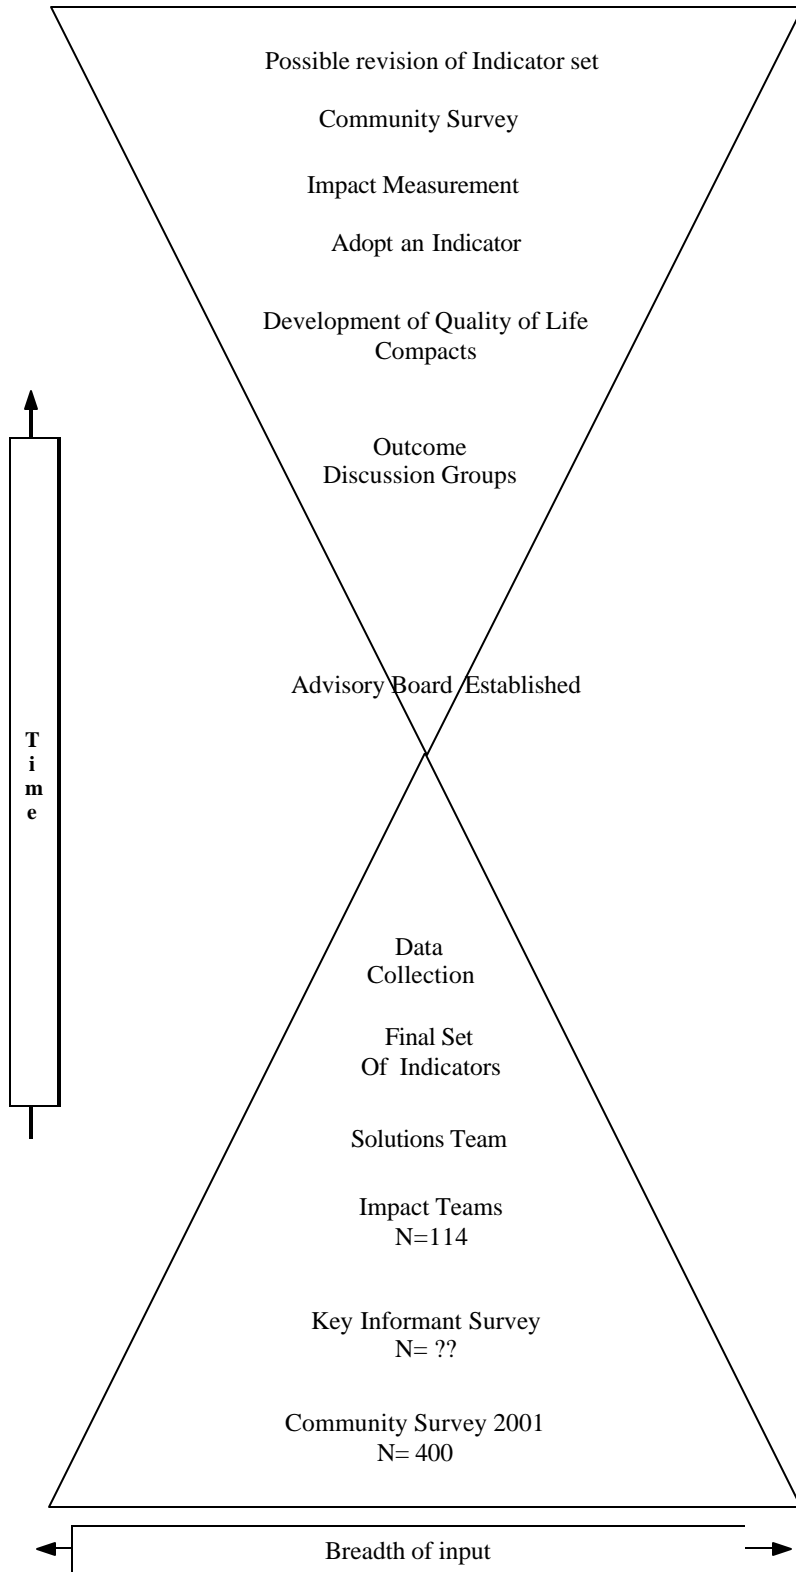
Possible revision of Indicator set

Community Survey

Impact Measurement

Adopt an Indicator

Development of Quality of Life Compacts

Outcome
Discussion Groups

Advisory Board Established

Time

Data
Collection

Final Set
Of Indicators

Solutions Team

Impact Teams
N=114

Key Informant Survey
N= ??

Community Survey 2001
N= 400

Breadth of input